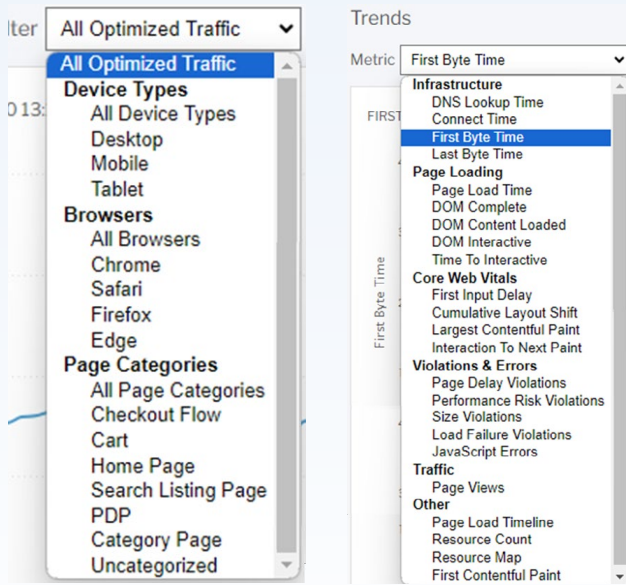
lter All Optimized Traffic

All Optimized Traffic
Device Types
All Device Types
Desktop
Mobile
Tablet
Browsers
All Browsers
Chrome
Safari
Firefox
Edge
Page Categories
All Page Categories
Checkout Flow
Cart
Home Page
Search Listing Page
PDP
Category Page
Uncategorized

0 13:

Trends

Metric First Byte Time

Infrastructure
DNS Lookup Time
Connect Time
First Byte Time
Last Byte Time
Page Loading
Page Load Time
DOM Complete
DOM Content Loaded
DOM Interactive
Time To Interactive
Core Web Vitals
First Input Delay
Cumulative Layout Shift
Largest Contentful Paint
Interaction To Next Paint
Violations & Errors
Page Delay Violations
Performance Risk Violations
Size Violations
Load Failure Violations
JavaScript Errors
Traffic
Page Views
Other
Page Load Timeline
Resource Count
Resource Map
First Contentful Paint

FIRST

First Byte Time